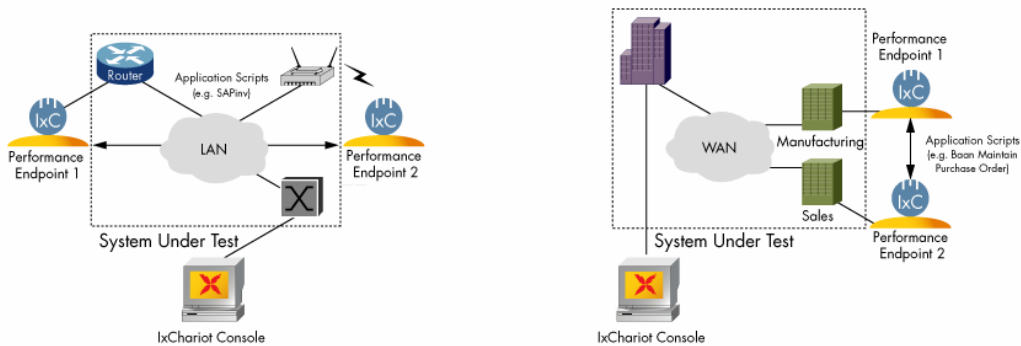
Router

Application Scripts (e.g. SAPinv)

IxC

Performance Endpoint 1

LAN

IxC

Performance Endpoint 2

System Under Test

IxChariot Console

Performance Endpoint 1

IxC

WAN

Manufacturing

Application Scripts (e.g. Baan Maintain Purchase Order)

Sales

IxC

Performance Endpoint 2

System Under Test

IxChariot Console